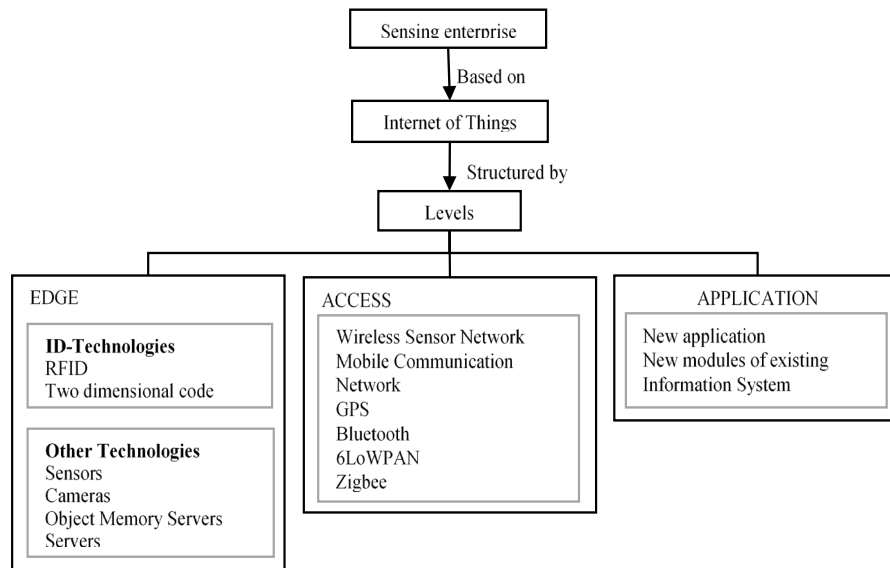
Sensing enterprise

Based on

Internet of Things

Structured by

Levels

EDGE

**ID-Technologies**
RFID
Two dimensional code

**Other Technologies**
Sensors
Cameras
Object Memory Servers
Servers

ACCESS

Wireless Sensor Network
Mobile Communication
Network
GPS
Bluetooth
6LoWPAN
Zigbee

APPLICATION

New application
New modules of existing
Information System